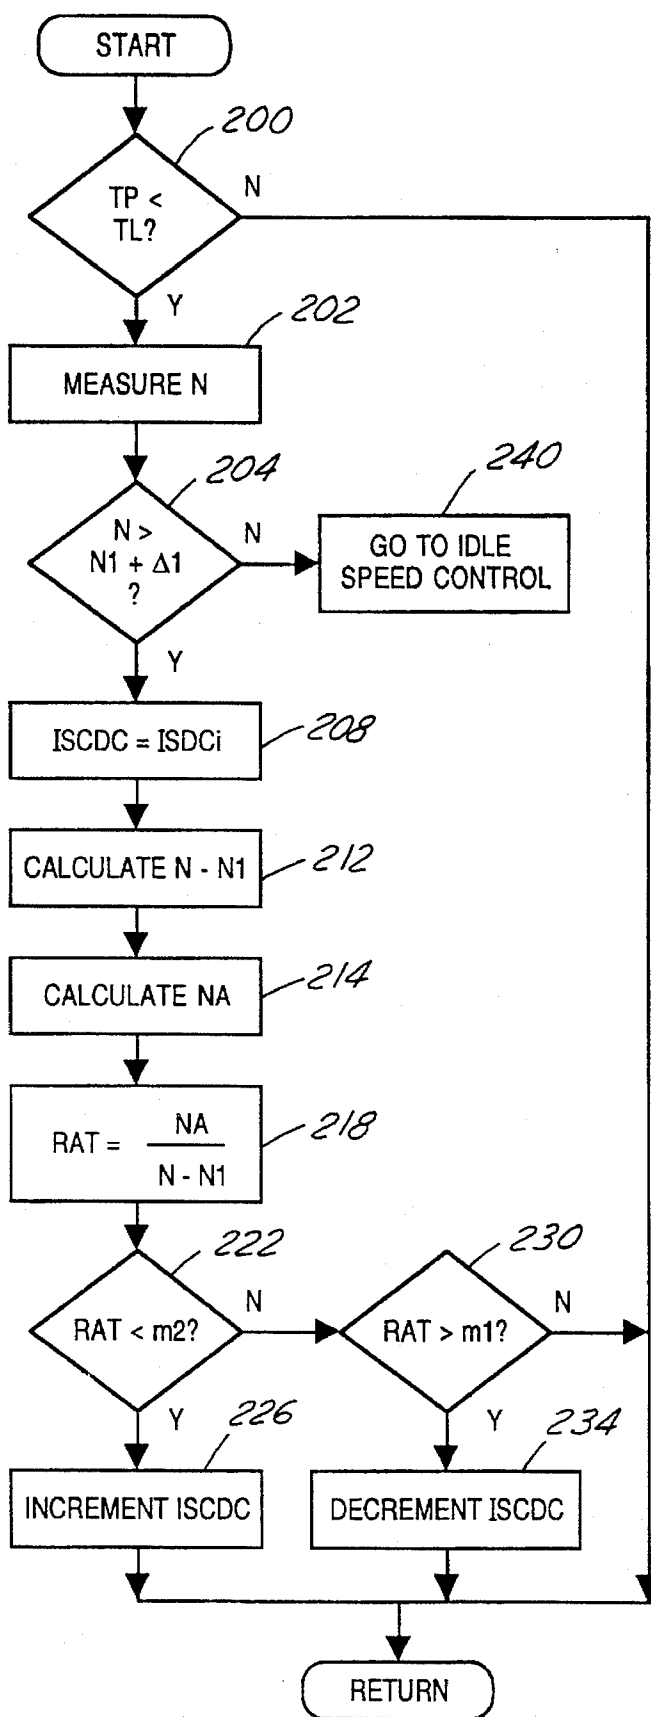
START

200

TP < TL?

N

Y

202

MEASURE N

204

240

N > N1 + $\Delta$1 ?

N

GO TO IDLE SPEED CONTROL

Y

ISCDC = ISDCi

208

CALCULATE N - N1

212

CALCULATE NA

214

RAT = $\frac{NA}{N - N1}$

218

222

230

RAT < m2?

N

RAT > m1?

N

Y

226

Y

234

INCREMENT ISCDC

DECREMENT ISCDC

RETURN